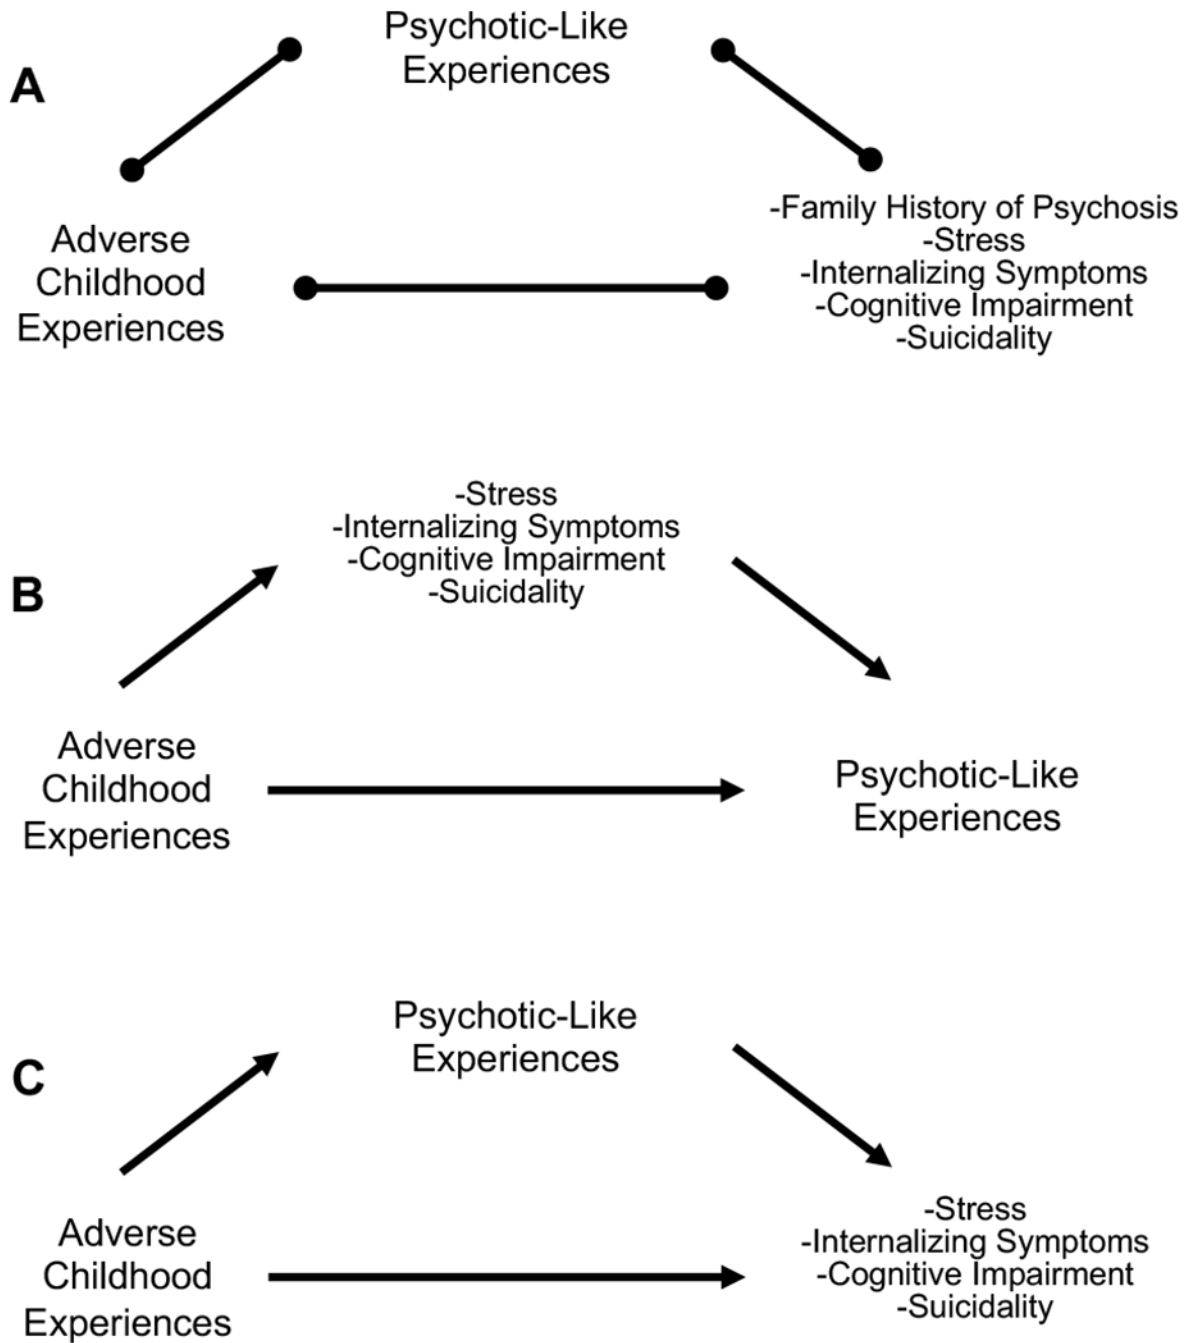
A

Psychotic-Like Experiences

Adverse Childhood Experiences

-Family History of Psychosis
-Stress
-Internalizing Symptoms
-Cognitive Impairment
-Suicidality

B

-Stress
-Internalizing Symptoms
-Cognitive Impairment
-Suicidality

Adverse Childhood Experiences

Psychotic-Like Experiences

C

Psychotic-Like Experiences

Adverse Childhood Experiences

-Stress
-Internalizing Symptoms
-Cognitive Impairment
-Suicidality